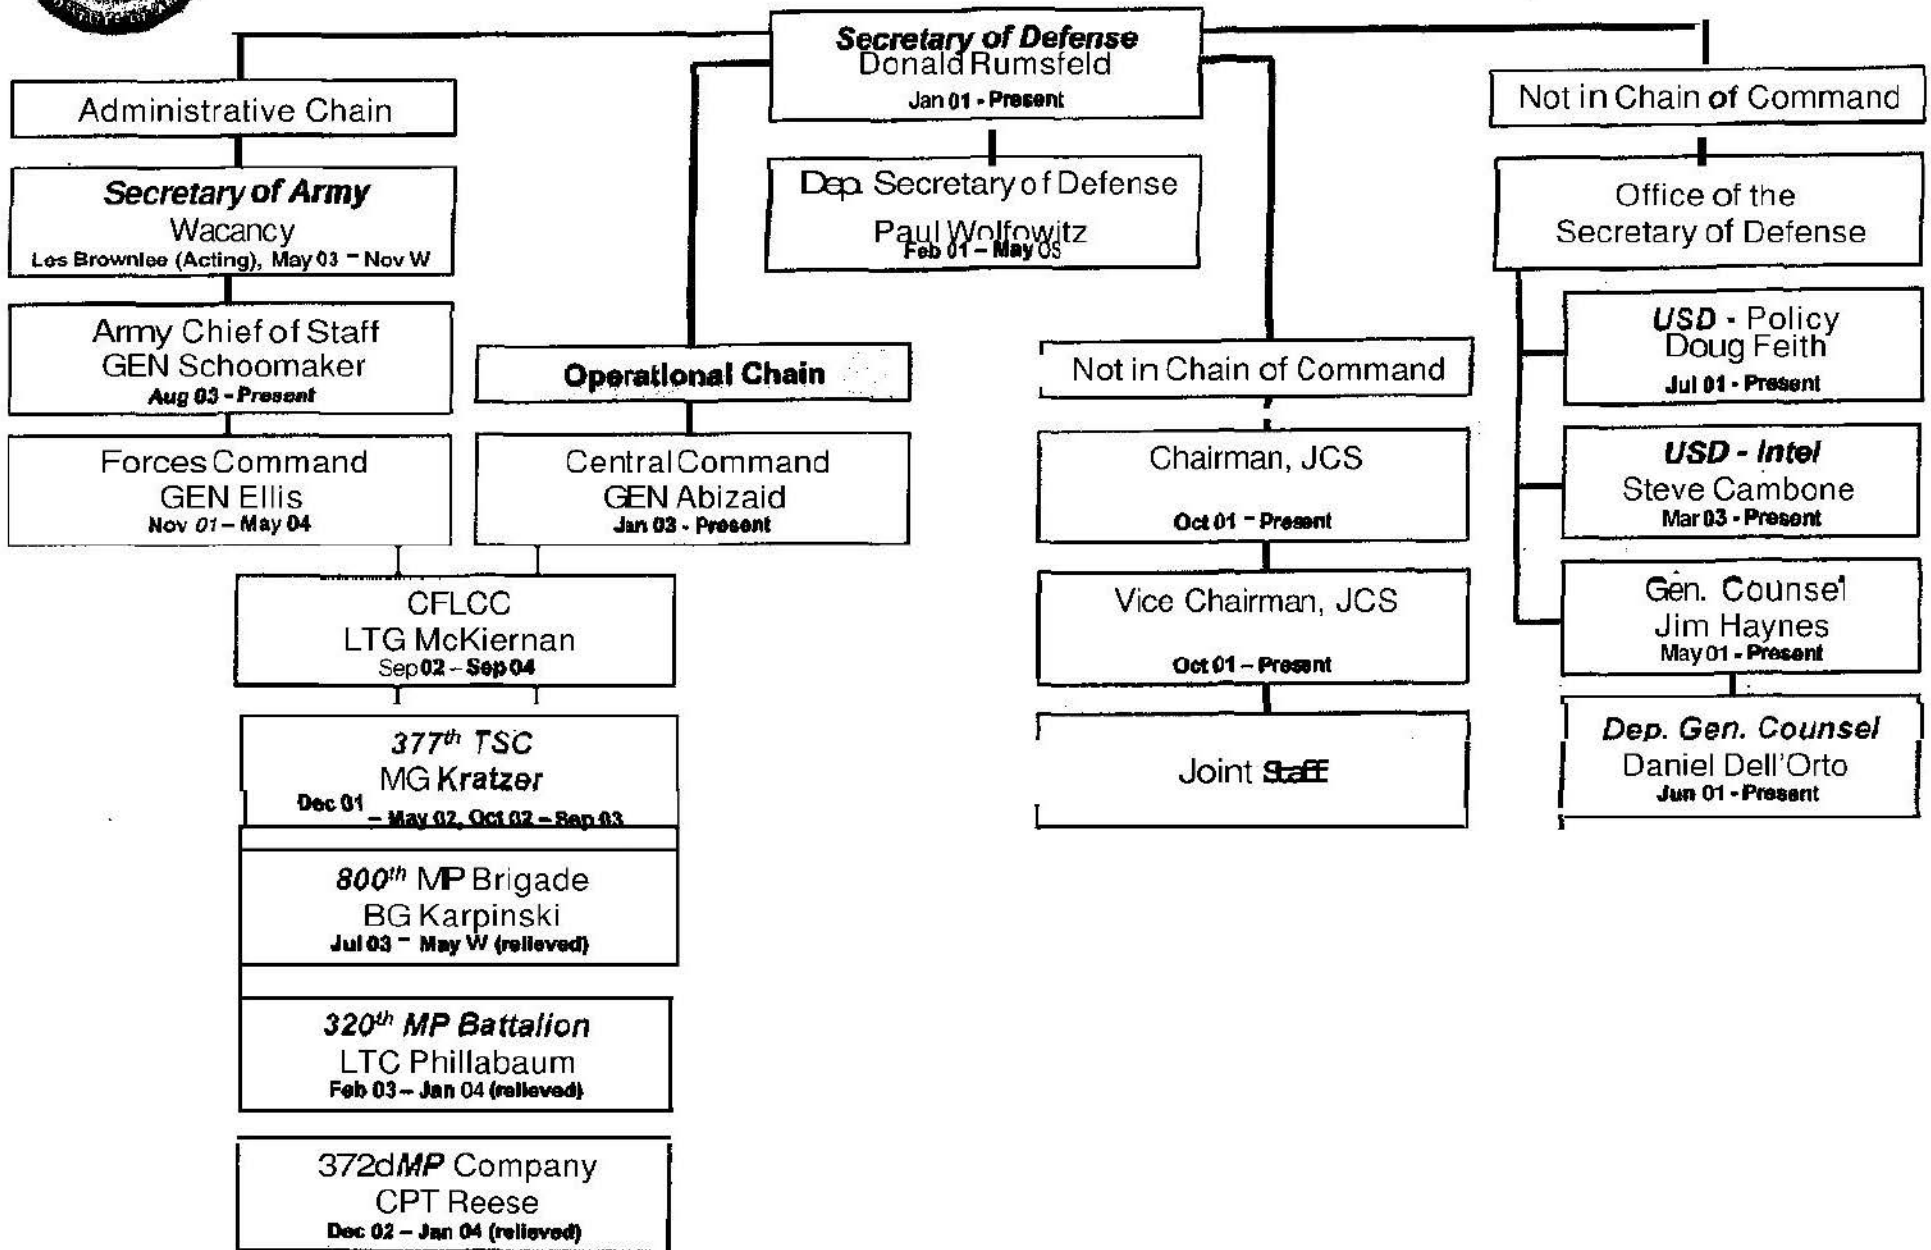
Secretary of Defense
Donald Rumsfeld
Jan 01 - Present

Dep. Secretary of Defense
Paul Wolfowitz
Feb 01 – May 05

Administrative Chain

Secretary of Army
Wacancy
Les Brownlee (Acting), May 03 – Nov W

Army Chief of Staff
GEN Schoomaker
Aug 03 - Present

Forces Command
GEN Ellis
Nov 01 – May 04

Operational Chain

Central Command
GEN Abizaid
Jan 03 - Present

CFLCC
LTG McKiernan
Sep 02 – Sep 04

$377^{th}$ TSC
MG Kratzer
Dec 01 – May 02, Oct 02 – Sep 03

$800^{th}$ MP Brigade
BG Karpinski
Jul 03 – May W (relieved)

$320^{th}$ MP Battalion
LTC Phillabaum
Feb 03 – Jan 04 (relieved)

372d MP Company
CPT Reese
Dec 02 – Jan 04 (relieved)

Not in Chain of Command

Chairman, JCS
Oct 01 – Present

Vice Chairman, JCS
Oct 01 – Present

Joint Staff

Not in Chain of Command

Office of the Secretary of Defense

USD - Policy
Doug Feith
Jul 01 - Present

USD - Intel
Steve Cambone
Mar 03 - Present

Gen. Counsel
Jim Haynes
May 01 - Present

Dep. Gen. Counsel
Daniel Dell'Orto
Jun 01 - Present